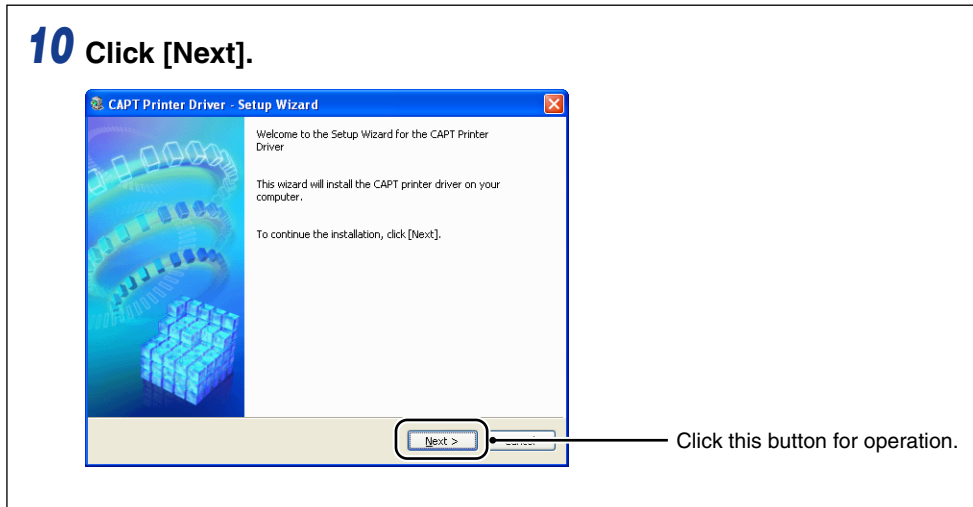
10 Click [Next].

CAPT Printer Driver - Setup Wizard

Welcome to the Setup Wizard for the CAPT Printer Driver

This wizard will install the CAPT printer driver on your computer.

To continue the installation, click [Next].

Next >

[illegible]

Click this button for operation.